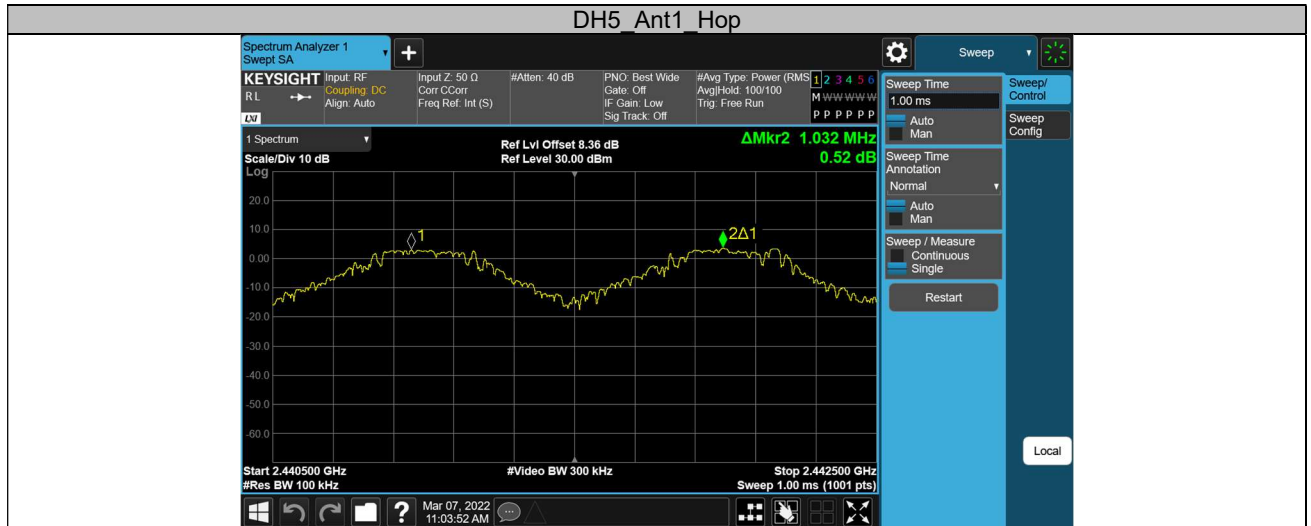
DH5_Ant1_Hop

Spectrum Analyzer 1
Swept SA

+

Sweep

KEYSIGHT Input: RF
Coupling: DC
Align: Auto

RL

LXI

Input Z: 50 Ω
Corr CCorr
Freq Ref: Int (S)

#Atten: 40 dB

PNO: Best Wide
Gate: Off
IF Gain: Low
Sig Track: Off

#Avg Type: Power (RMS)
Avg|Hold: 100/100
Trig: Free Run

1 2 3 4 5 6
M WWWWW
P P P P P P

1 Spectrum

Scale/Div 10 dB
Log

Ref Lvl Offset 8.36 dB
Ref Level 30.00 dBm

ΔMkr2 1.032 MHz
0.52 dB

20.0
10.0
0.00
-10.0
-20.0
-30.0
-40.0
-50.0
-60.0

1
2Δ1

Start 2.440500 GHz
#Res BW 100 kHz

#Video BW 300 kHz

Stop 2.442500 GHz
Sweep 1.00 ms (1001 pts)

Sweep Time
1.00 ms
Auto
Man

Sweep Time Annotation
Normal
Auto
Man

Sweep / Measure
Continuous
Single

Restart

Sweep/ Control

Sweep Config

Local

Mar 07, 2022
11:03:52 AM